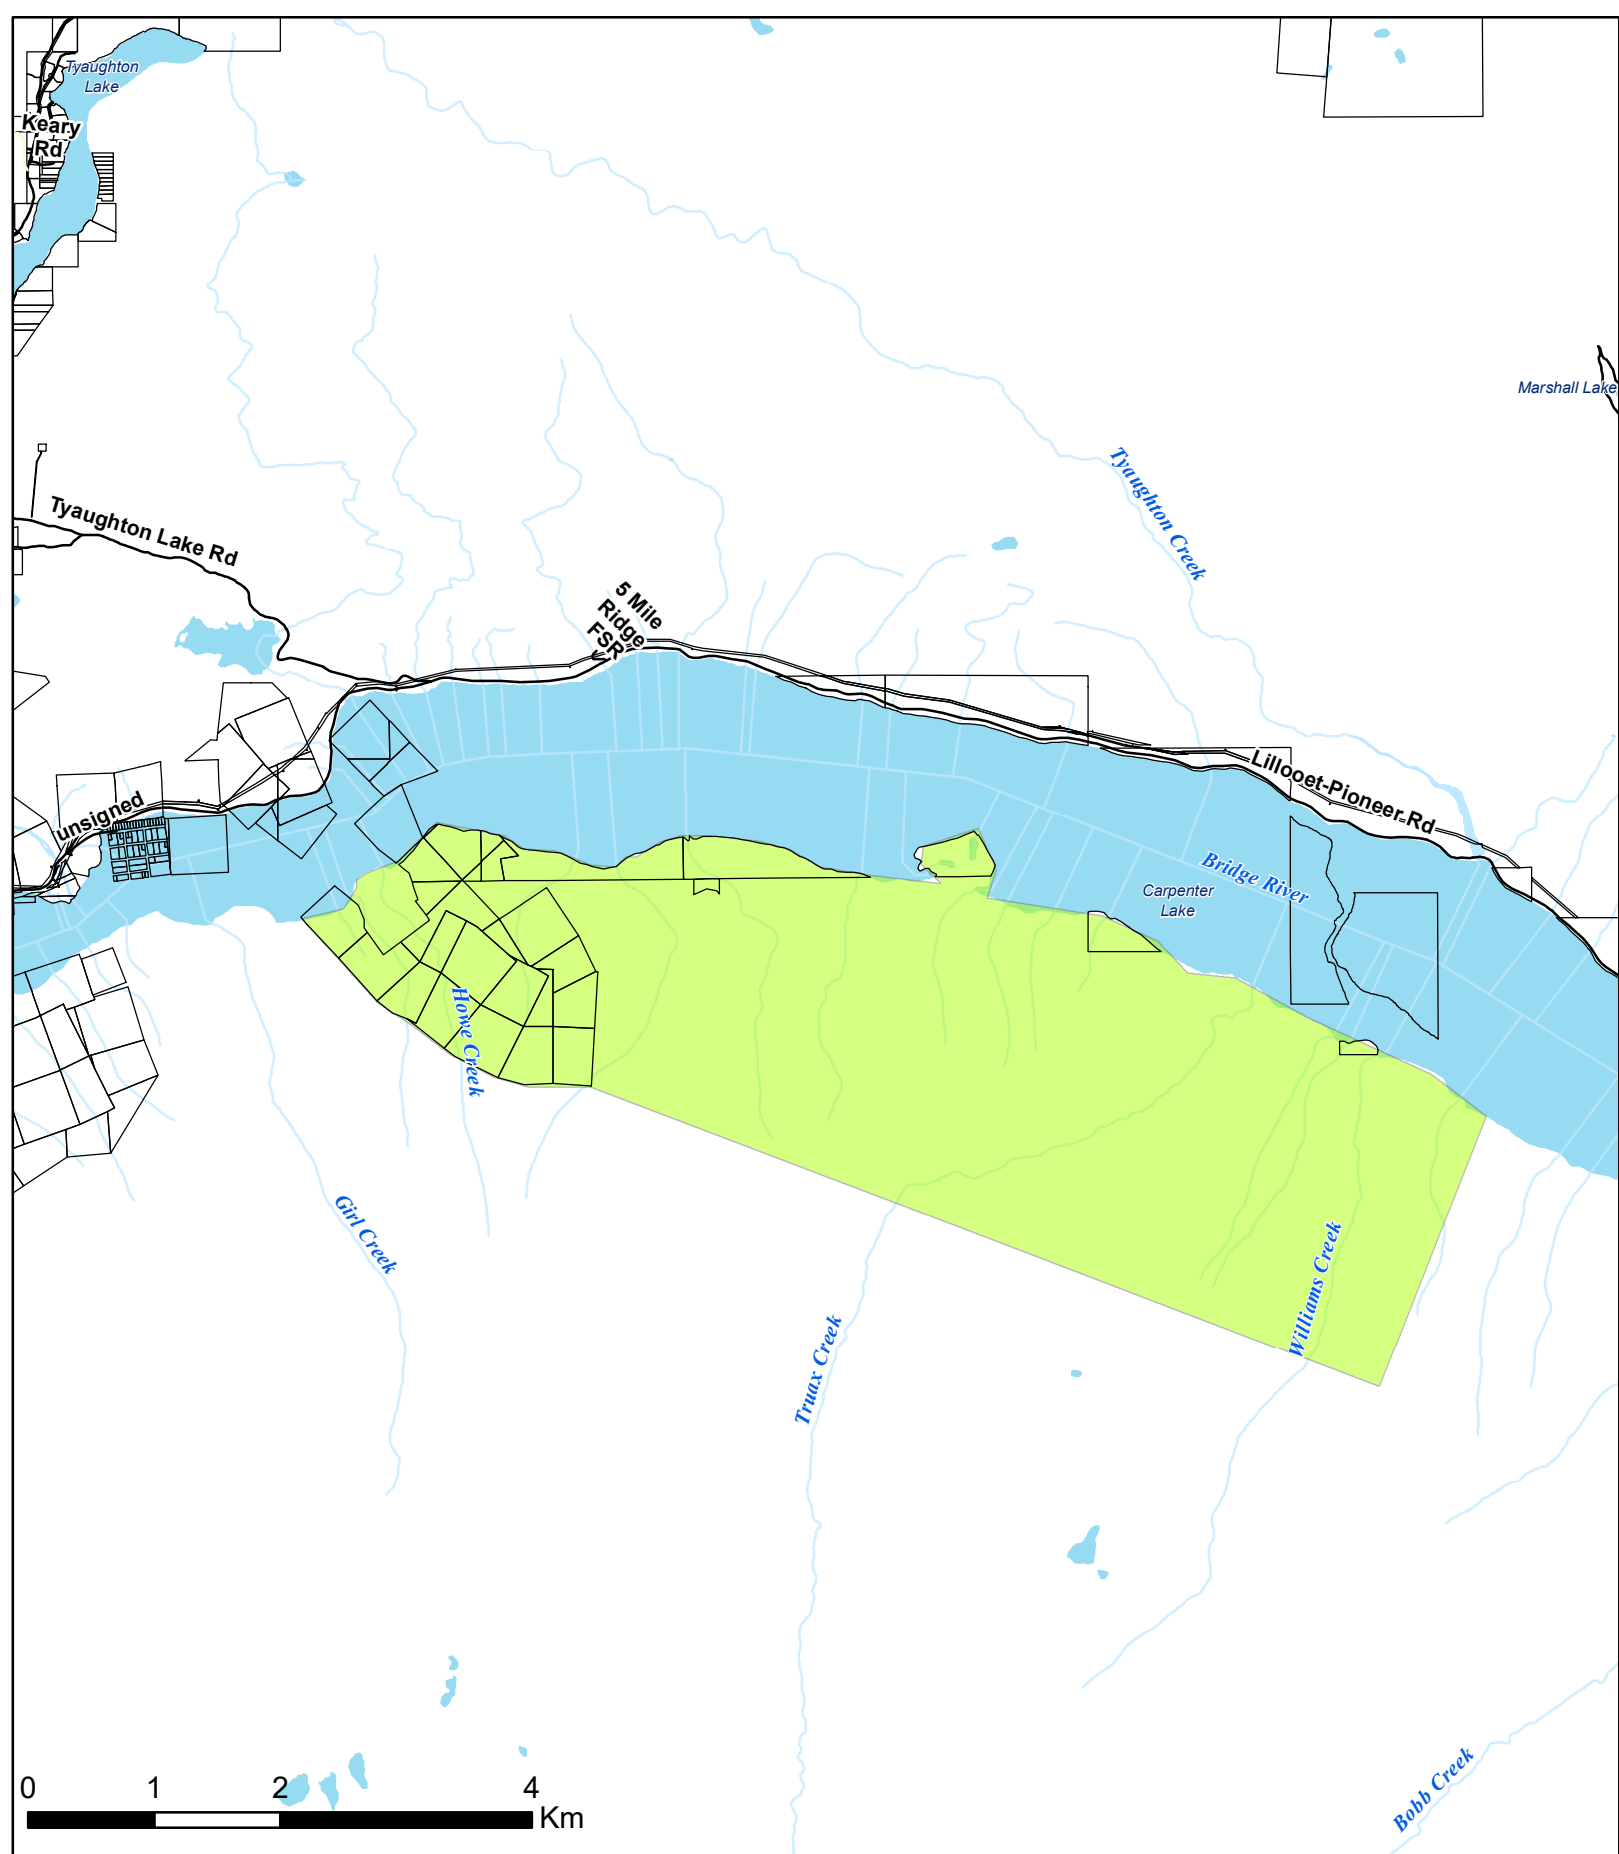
Tyaughton Lake

Keary Rd

Marshall Lake

Tyaughton Creek

Tyaughton Lake Rd

5 Mile Ridge FSR

Lillooet-Pioneer Rd

unsigned

Bridge River

Carpenter Lake

Howe Creek

Girl Creek

Truax Creek

Williams Creek

Bobb Creek

0 1 2 4 Km